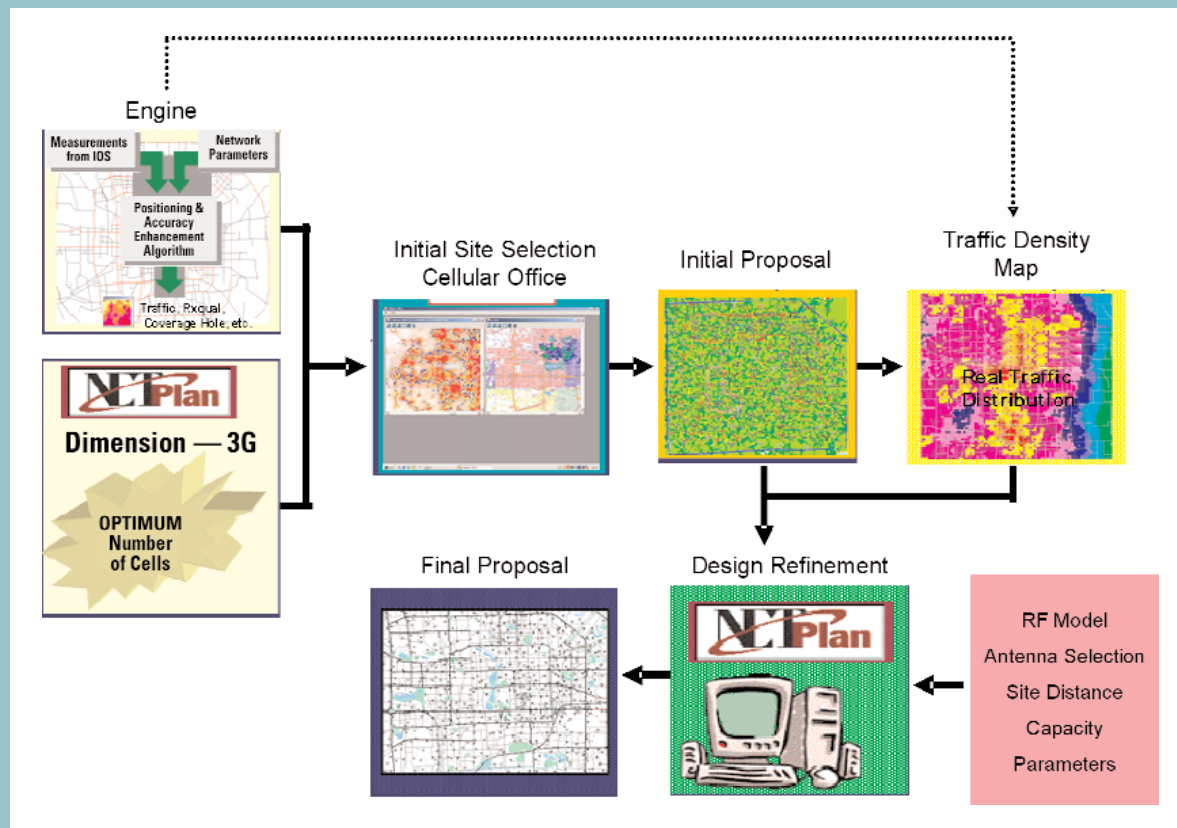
Engine

Measurements from IOS

Network Parameters

Positioning & Accuracy Enhancement Algorithm

Traffic, Rxqual, Coverage Hole, etc.

NETPlan

Dimension — 3G

OPTIMUM Number of Cells

Initial Site Selection Cellular Office

Initial Proposal

Traffic Density Map

Real Traffic Distribution

Final Proposal

Design Refinement

NETPlan

RF Model

Antenna Selection

Site Distance

Capacity

Parameters